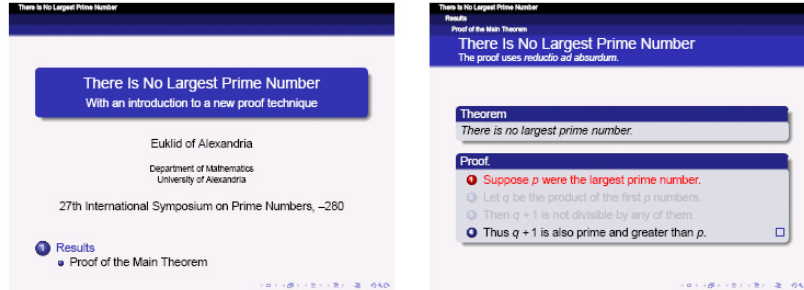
There Is No Largest Prime Number

There Is No Largest Prime Number
With an introduction to a new proof technique

Euklid of Alexandria

Department of Mathematics
University of Alexandria

27th International Symposium on Prime Numbers, –280

1 Results
Proof of the Main Theorem

There Is No Largest Prime Number
Results
Proof of the Main Theorem

There Is No Largest Prime Number
The proof uses *reductio ad absurdum*.

Theorem
*There is no largest prime number.*

Proof.
1 Suppose $p$ were the largest prime number.
2 Let $q$ be the product of the first $p$ numbers.
3 Then $q + 1$ is not divisible by any of them.
4 Thus $q + 1$ is also prime and greater than $p$. □